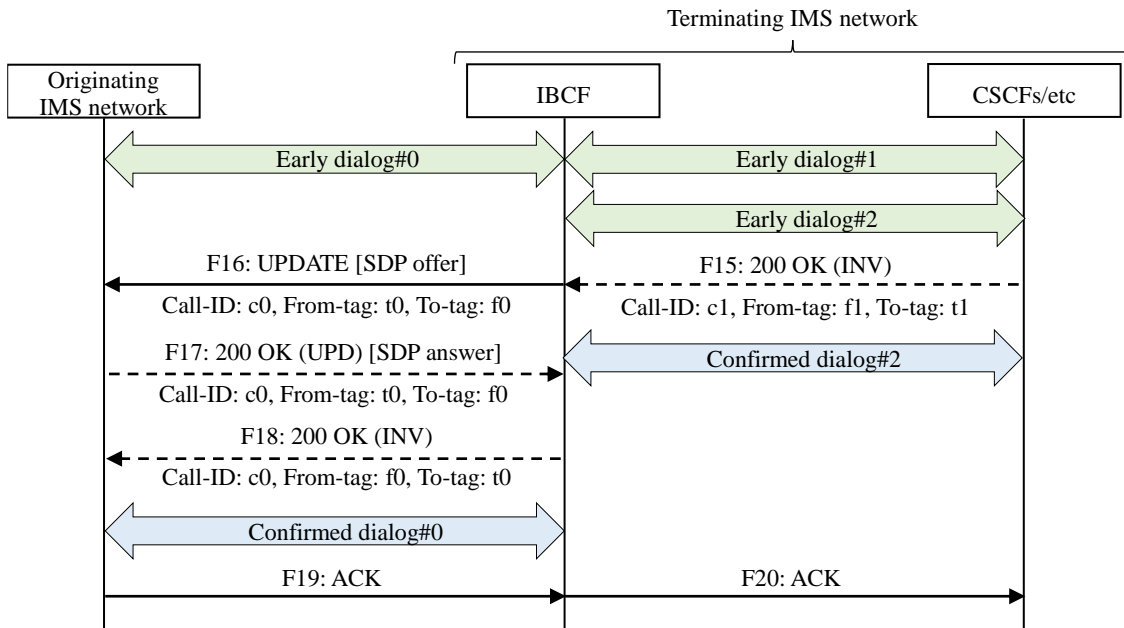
Terminating IMS network

Originating IMS network

IBCF

CSCFs/etc

Early dialog#0

Early dialog#1

Early dialog#2

F16: UPDATE [SDP offer]

F15: 200 OK (INV)

Call-ID: c0, From-tag: t0, To-tag: f0

Call-ID: c1, From-tag: f1, To-tag: t1

F17: 200 OK (UPD) [SDP answer]

Confirmed dialog#2

Call-ID: c0, From-tag: t0, To-tag: f0

F18: 200 OK (INV)

Call-ID: c0, From-tag: f0, To-tag: t0

Confirmed dialog#0

F19: ACK

F20: ACK